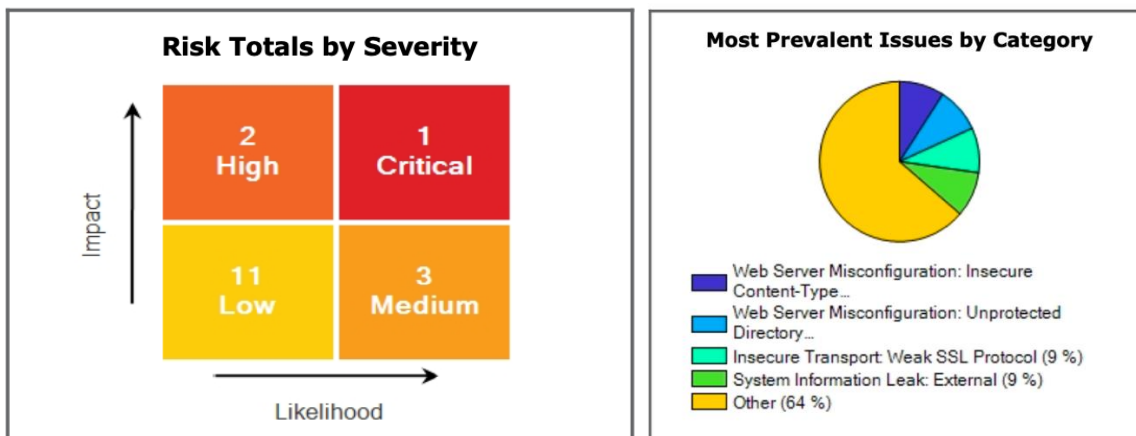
Risk Totals by Severity

Impact

| 2 High | 1 Critical |
|---|---|
| 11 Low | 3 Medium |

Likelihood

Most Prevalent Issues by Category

Web Server Misconfiguration: Insecure Content-Type...
Web Server Misconfiguration: Unprotected Directory...
Insecure Transport: Weak SSL Protocol (9 %)
System Information Leak: External (9 %)
Other (64 %)